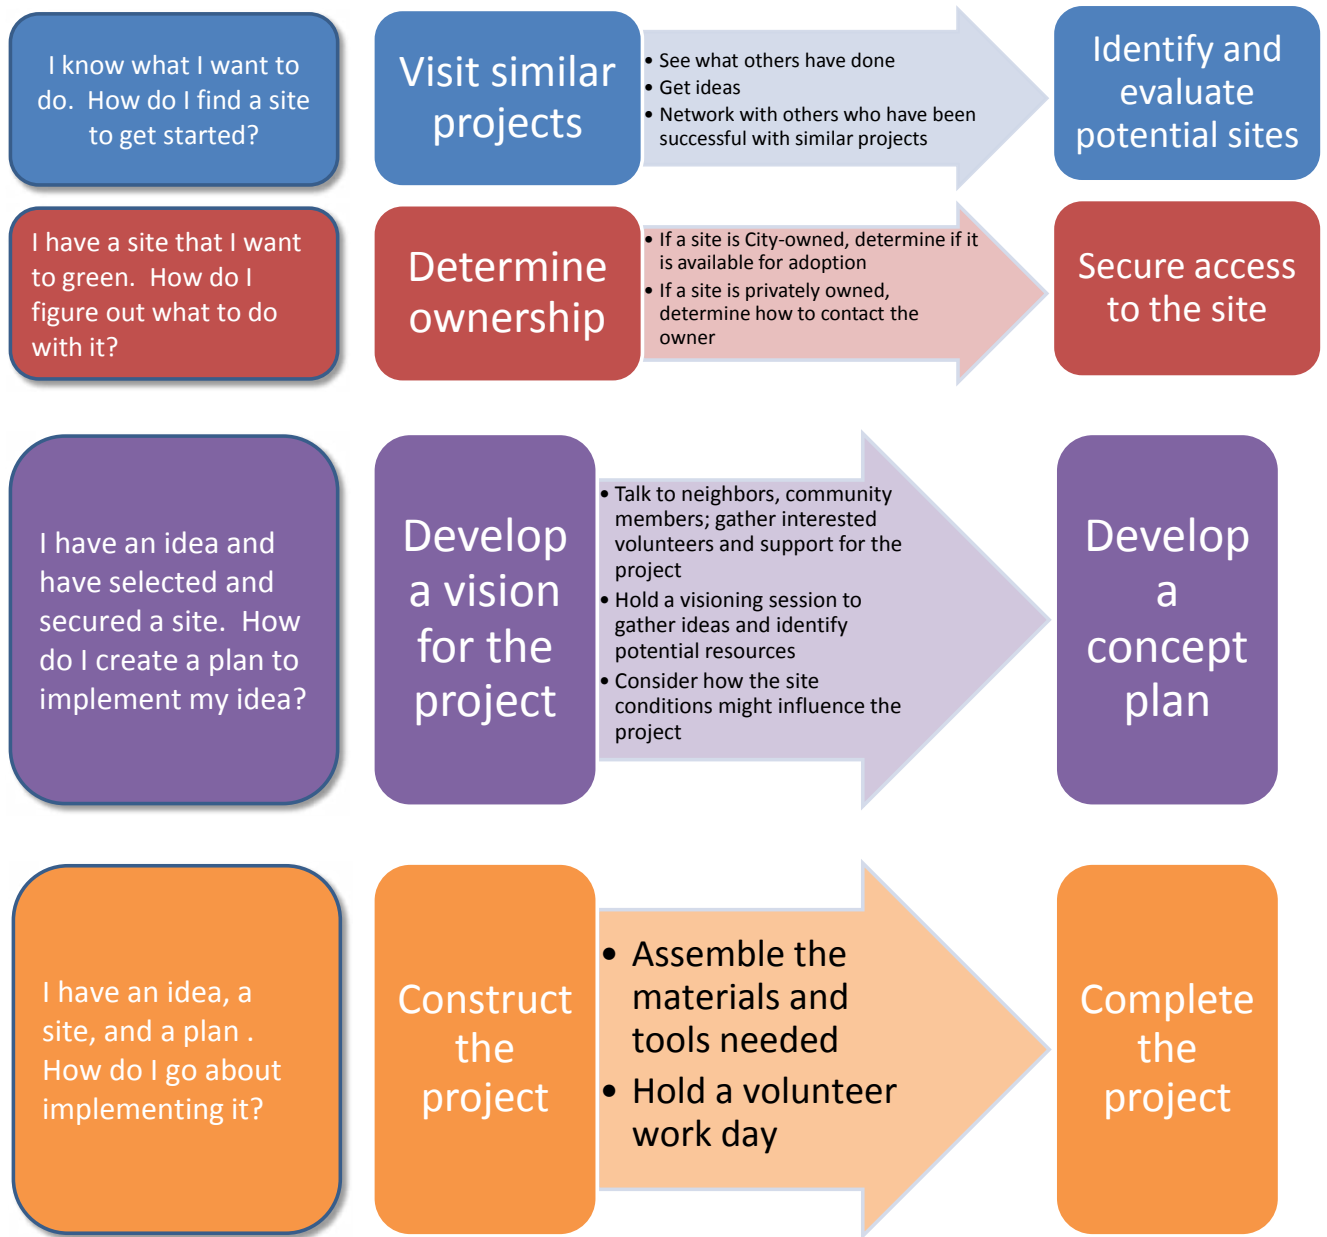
I know what I want to do. How do I find a site to get started?

Visit similar projects

- See what others have done
- Get ideas
- Network with others who have been successful with similar projects

Identify and evaluate potential sites

I have a site that I want to green. How do I figure out what to do with it?

Determine ownership

- If a site is City-owned, determine if it is available for adoption
- If a site is privately owned, determine how to contact the owner

Secure access to the site

I have an idea and have selected and secured a site. How do I create a plan to implement my idea?

Develop a vision for the project

- Talk to neighbors, community members; gather interested volunteers and support for the project
- Hold a visioning session to gather ideas and identify potential resources
- Consider how the site conditions might influence the project

Develop a concept plan

I have an idea, a site, and a plan . How do I go about implementing it?

Construct the project

- Assemble the materials and tools needed
- Hold a volunteer work day

Complete the project